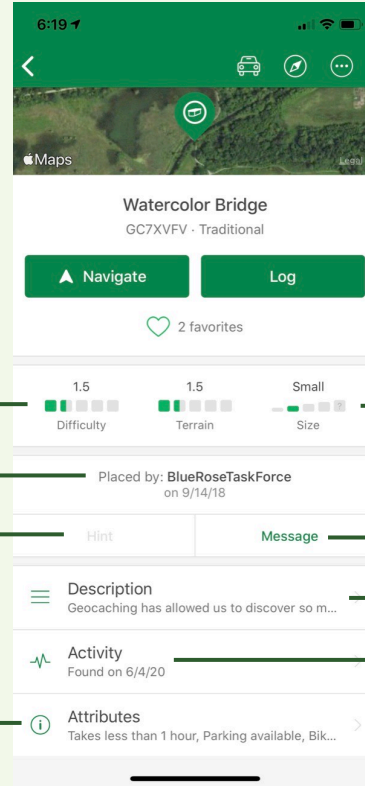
6:19

Maps

Legal

Watercolor Bridge

GC7XVFV · Traditional

Navigate

Log

2 favorites

1.5
Difficulty

1.5
Terrain

Small
Size

Placed by: BlueRoseTaskForce
on 9/14/18

Hint

Message

Description
Geocaching has allowed us to discover so m...

Activity
Found on 6/4/20

Attributes
Takes less than 1 hour, Parking available, Bik...